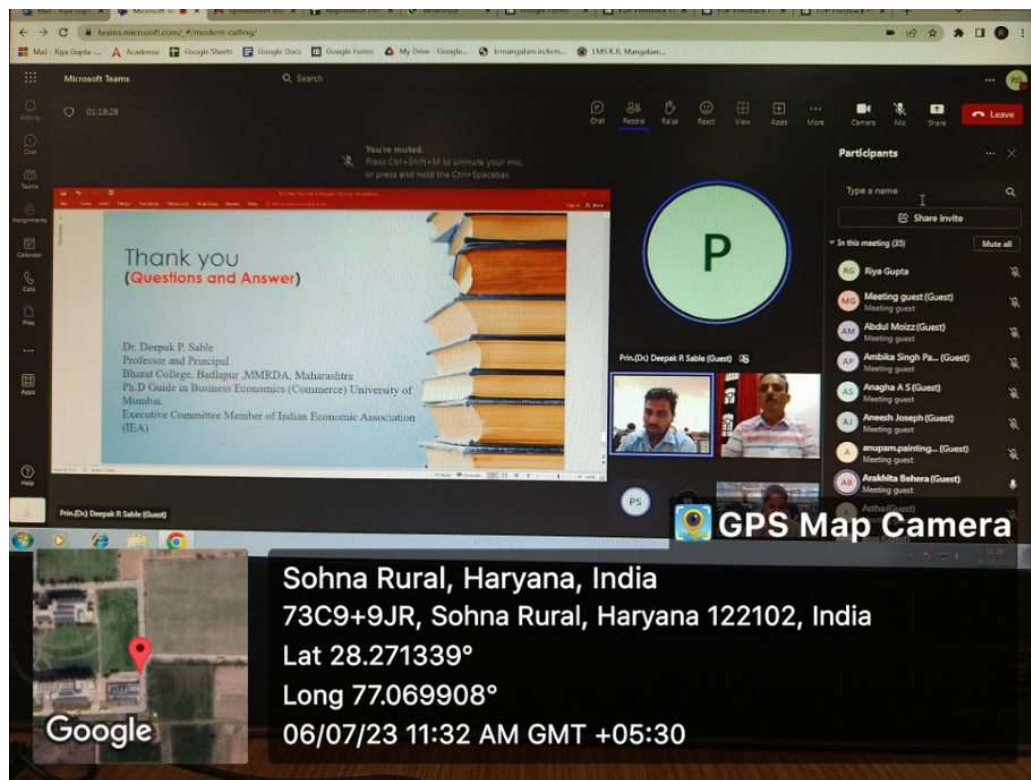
teams.microsoft.com/_#/modern-calling/

Mail - Riya Gupta - ... Academia Google Sheets Google Docs Google Forms My Drive - Google... krmangalam.inform... LMS K.R. Mangalam...

Microsoft Teams
Search

01:18:28

Chat People Raise React View Apps More Camera Mic Share Leave

You're muted.
Press Ctrl+Shift+M to unmute your mic or press and hold the Ctrl+Spacebar

Activity
Chat
Teams
Assignments
Calendar
Calls
Files
...
Apps
Help

Thank you
(Questions and Answer)

Dr. Deepak P. Sable
Professor and Principal
Bharat College, Badlapur ,MMRDA, Maharashtra
Ph.D Guide in Business Economics (Commerce) University of Mumbai.
Executive Committee Member of Indian Economic Association (IEA)

P

Prin.(Dr.) Deepak R Sable (Guest)

PS

Prin.(Dr.) Deepak R Sable (Guest)

Participants
Type a name
Share invite
In this meeting (35)
Mute all
RG Riya Gupta
MG Meeting guest (Guest)
Meeting guest
AM Abdul Moizz (Guest)
Meeting guest
AP Ambika Singh Pa... (Guest)
Meeting guest
AS Anagha A S (Guest)
Meeting guest
AJ Aneesh Joseph (Guest)
Meeting guest
A anupam.painting... (Guest)
Meeting guest
AB Arakhita Behera (Guest)
Meeting guest

GPS Map Camera

Sohna Rural, Haryana, India
73C9+9JR, Sohna Rural, Haryana 122102, India
Lat 28.271339°
Long 77.069908°
06/07/23 11:32 AM GMT +05:30

Google